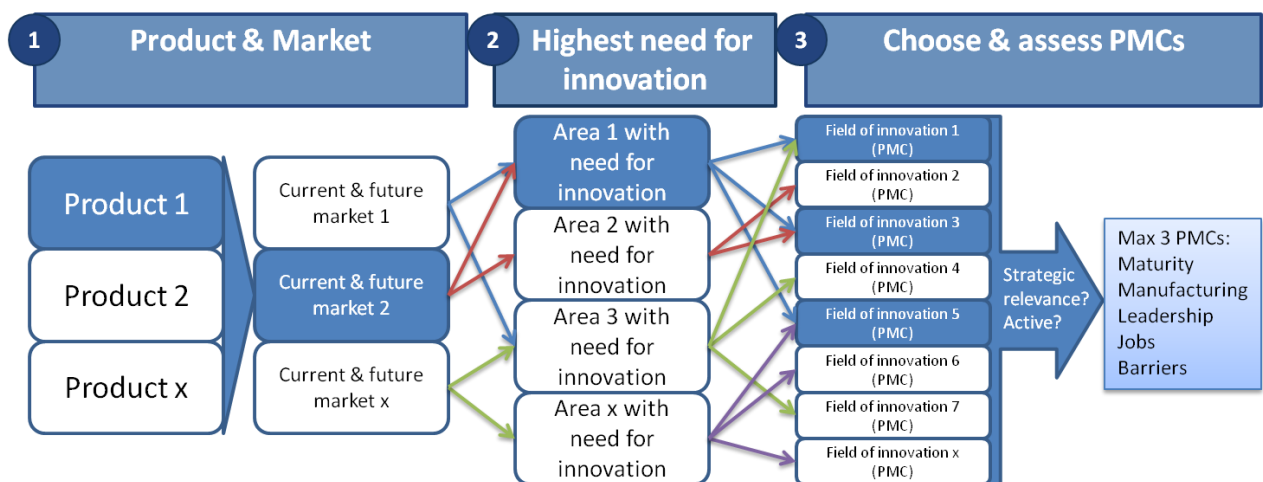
1 Product & Market

2 Highest need for innovation

3 Choose & assess PMCs

Product 1

Product 2

Product x

Current & future market 1

Current & future market 2

Current & future market x

Area 1 with need for innovation

Area 2 with need for innovation

Area 3 with need for innovation

Area x with need for innovation

Field of innovation 1 (PMC)

Field of innovation 2 (PMC)

Field of innovation 3 (PMC)

Field of innovation 4 (PMC)

Field of innovation 5 (PMC)

Field of innovation 6 (PMC)

Field of innovation 7 (PMC)

Field of innovation x (PMC)

Strategic relevance? Active?

Max 3 PMCs:
Maturity
Manufacturing
Leadership
Jobs
Barriers